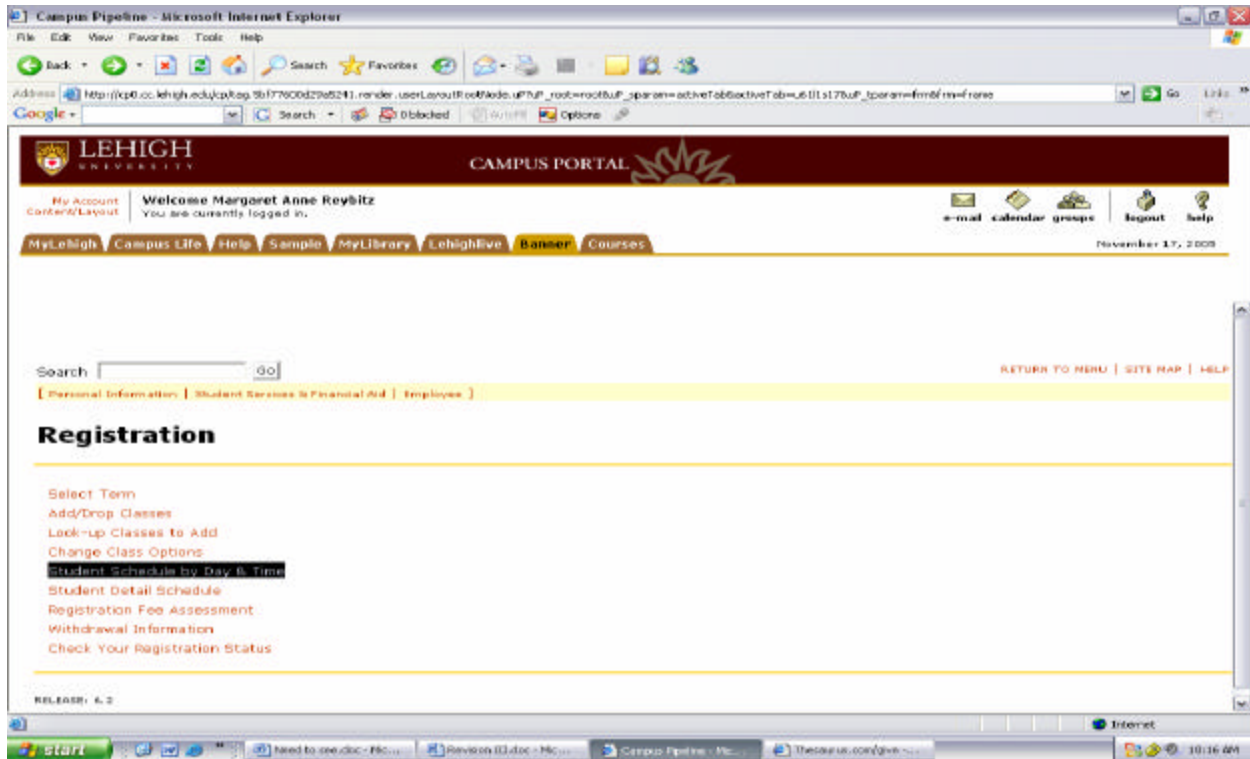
Campus Pipeline - Microsoft Internet Explorer

File Edit View Favorites Tools Help

Back Search Favorites

Address http://cp0.cc.lehigh.edu/cp/tag.5bf7760d29a5241.render.userLayoutRootNode.uP?uP_root=root&uP_sparam=activeTab&activeTab=u61l1s17&uP_tparam=frm&frm=frame Go Links

Google Search 0 blocked AutoFill Options

LEHIGH UNIVERSITY

CAMPUS PORTAL

My Account
Content/Layout

Welcome Margaret Anne Reybitz
You are currently logged in.

e-mail calendar groups logout help

MyLehigh Campus Life Help Sample MyLibrary Lehighlive Banner Courses

November 17, 2005

Search Go

RETURN TO MENU | SITE MAP | HELP

[ Personal Information | Student Services & Financial Aid | Employee ]

Registration

Select Term
Add/Drop Classes
Look-up Classes to Add
Change Class Options
Student Schedule by Day & Time
Student Detail Schedule
Registration Fee Assessment
Withdrawal Information
Check Your Registration Status

RELEASE: 6.2

Internet

start Need to see.doc - Mic... Revision III.doc - Mic... Campus Pipeline - Mic... Thesaurus.com/give -... 10:16 AM